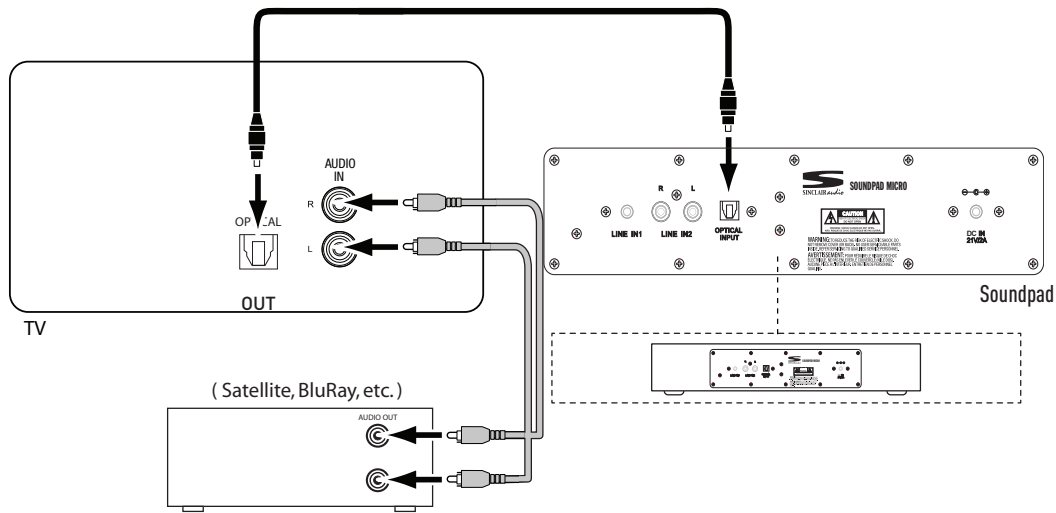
AUDIO IN

R

L

OP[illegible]CAL

OUT

TV

R L

SINCLAIR audio SOUNDPAD MICRO

CAUTION

LINE IN1 LINE IN2 OPTICAL INPUT

DC IN 21V/2A

WARNING: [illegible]

AVERTISSEMENT: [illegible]

Soundpad

( Satellite, BluRay, etc. )

AUDIO OUT